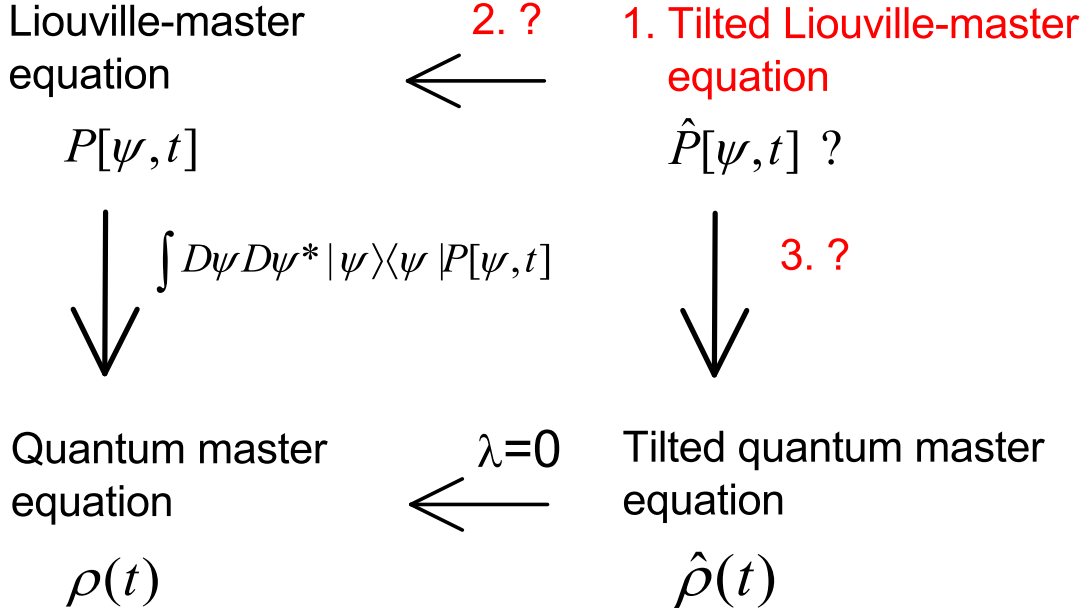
Liouville-master equation

2. ?

1. Tilted Liouville-master equation

$P[\psi,t]$

$\hat{P}[\psi,t]$ ?

$\int D\psi D\psi^* |\psi\rangle\langle\psi| P[\psi,t]$

3. ?

Quantum master equation

λ=0

Tilted quantum master equation

$\rho(t)$

$\hat{\rho}(t)$